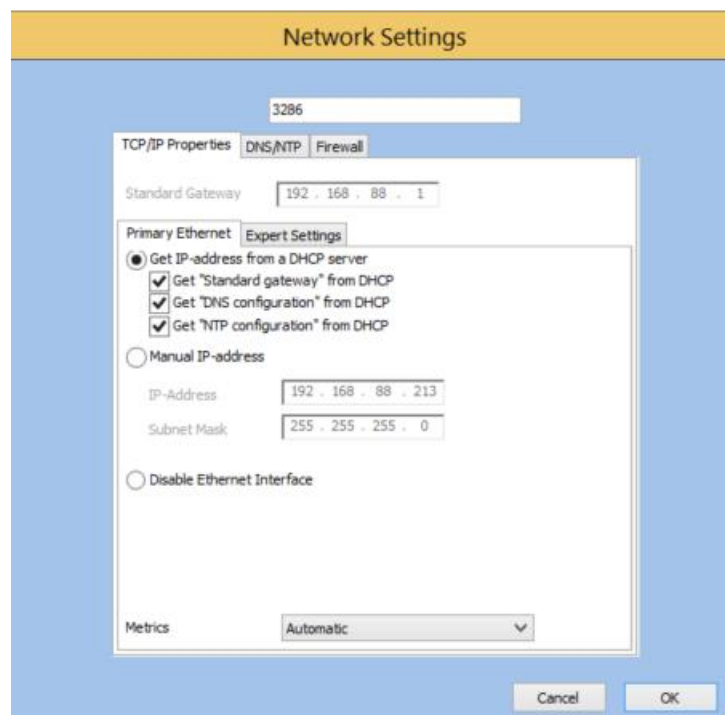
Network Settings

3286

TCP/IP Properties | DNS/NTP | Firewall

Standard Gateway 192 . 168 . 88 . 1

Primary Ethernet | Expert Settings

Get IP-address from a DHCP server

Get "Standard gateway" from DHCP

Get "DNS configuration" from DHCP

Get "NTP configuration" from DHCP

Manual IP-address

IP-Address 192 . 168 . 88 . 213

Subnet Mask 255 . 255 . 255 . 0

Disable Ethernet Interface

Metrics Automatic

Cancel OK